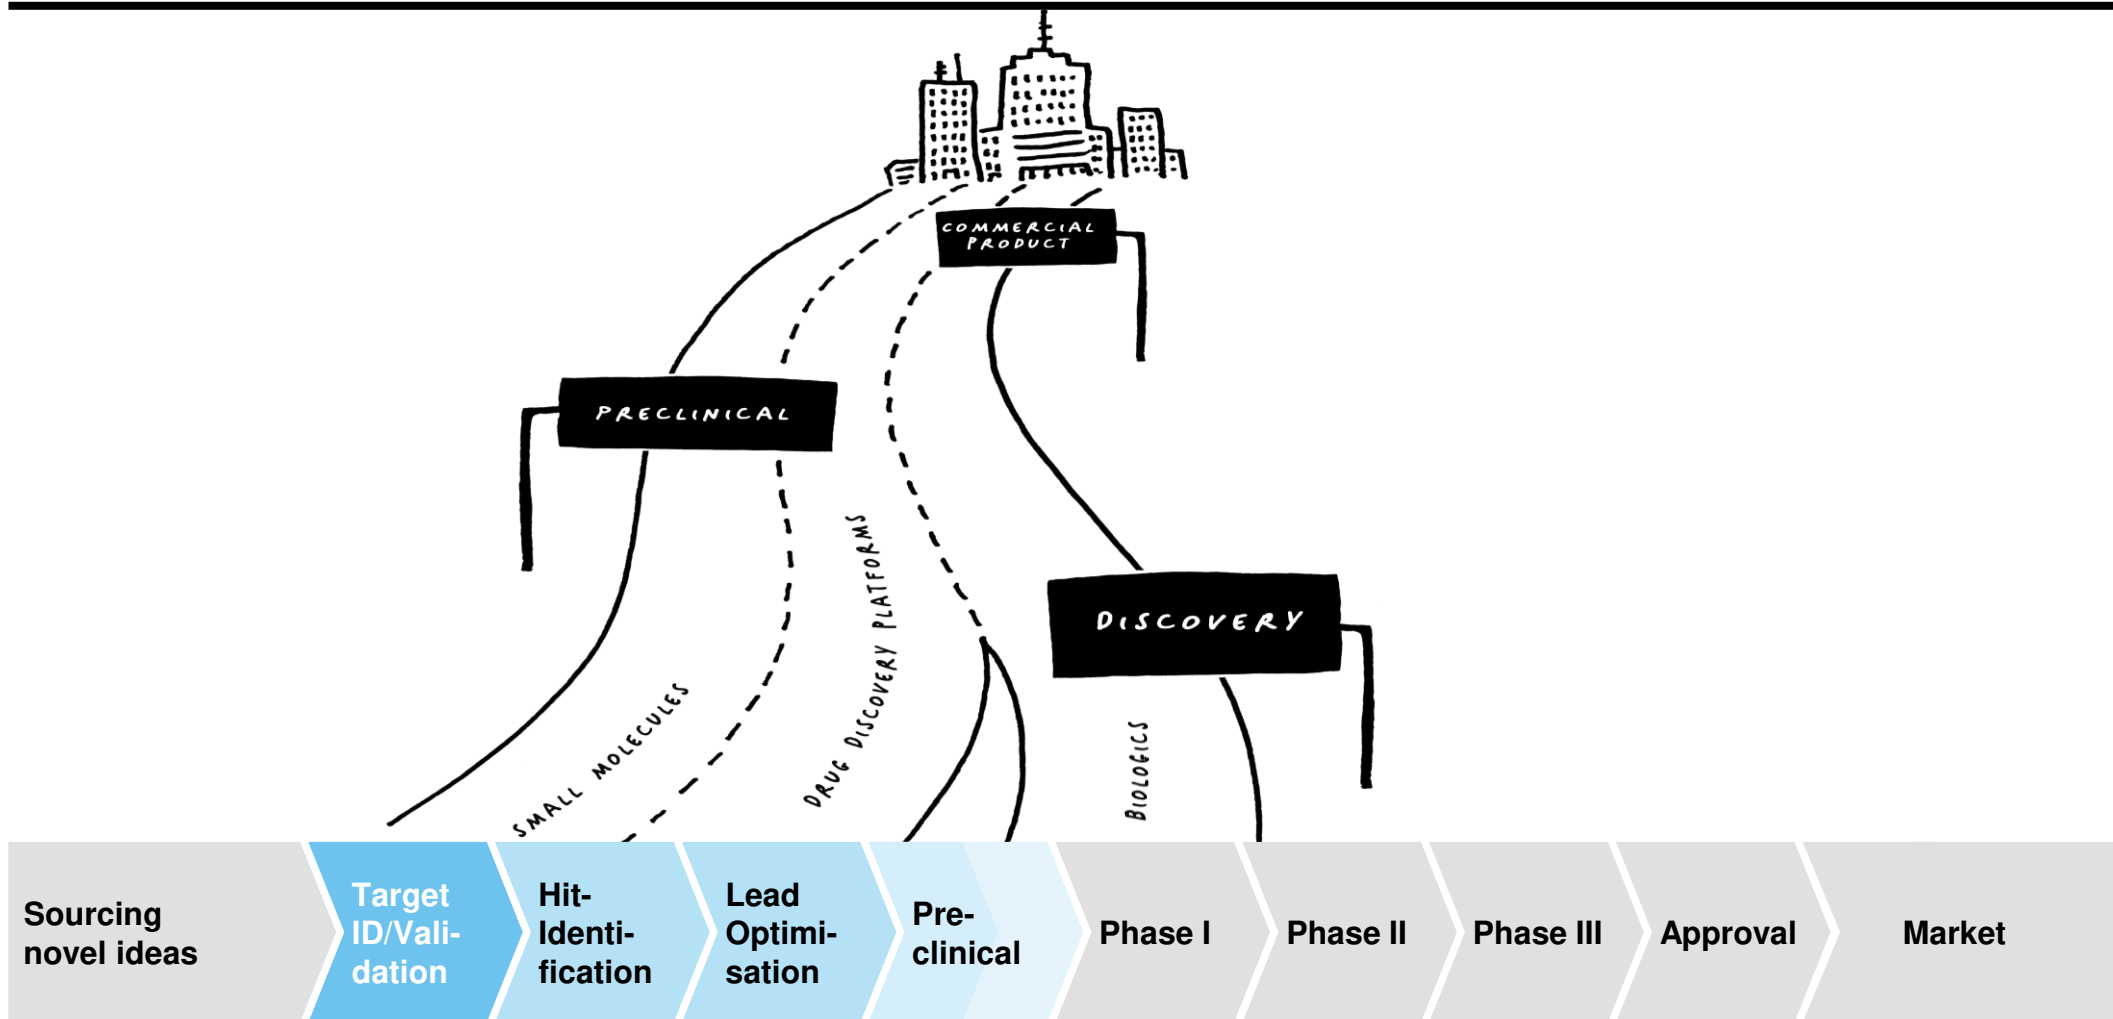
COMMERCIAL PRODUCT

PRECLINICAL

DISCOVERY

SMALL MOLECULES

DRUG DISCOVERY PLATFORMS

BIOLOGICS

Sourcing novel ideas

Target ID/Validation

Hit-Identification

Lead Optimisation

Preclinical

Phase I

Phase II

Phase III

Approval

Market